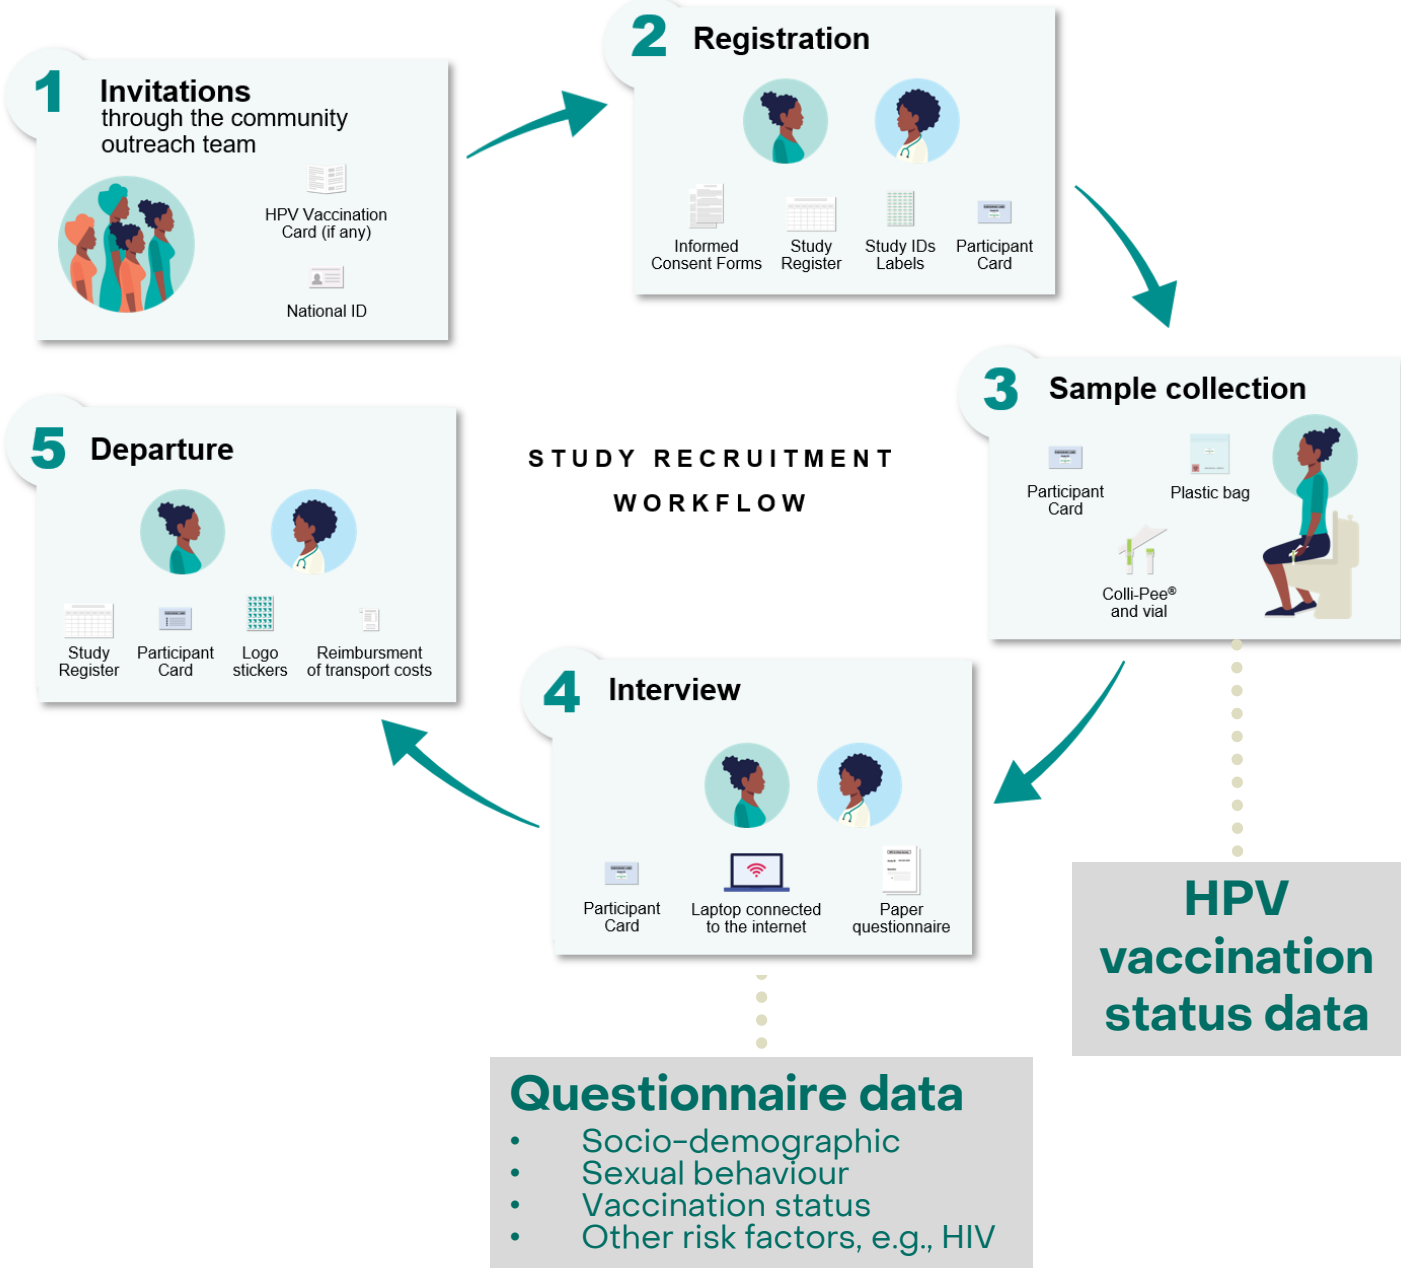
1 Invitations through the community outreach team

HPV Vaccination Card (if any)

National ID

2 Registration

Informed Consent Forms

Study Register

Study IDs Labels

Participant Card

3 Sample collection

Participant Card

Plastic bag

Colli-Pee® and vial

STUDY RECRUITMENT WORKFLOW

5 Departure

Study Register

Participant Card

Logo stickers

Reimbursment of transport costs

4 Interview

Participant Card

Laptop connected to the internet

Paper questionnaire

HPV vaccination status data

Questionnaire data
• Socio-demographic
• Sexual behaviour
• Vaccination status
• Other risk factors, e.g., HIV